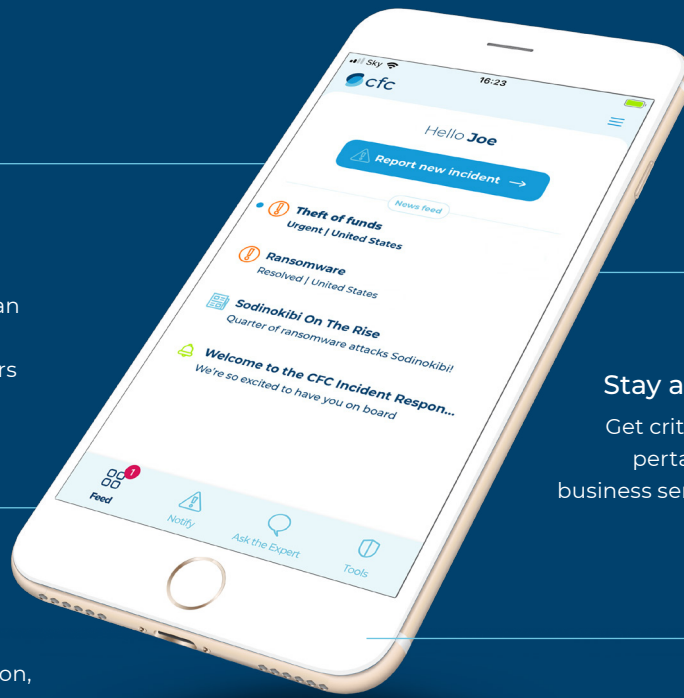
an

rs

on,

Sky

16:23

cfc

Hello Joe

Report new incident →

News feed

Theft of funds
Urgent | United States

Ransomware
Resolved | United States

Sodinokibi On The Rise
Quarter of ransomware attacks Sodinokibi!

Welcome to the CFC Incident Respon...
We're so excited to have you on board

1

Feed

Notify

Ask the Expert

Tools

Stay a

Get crit
perta
business ser